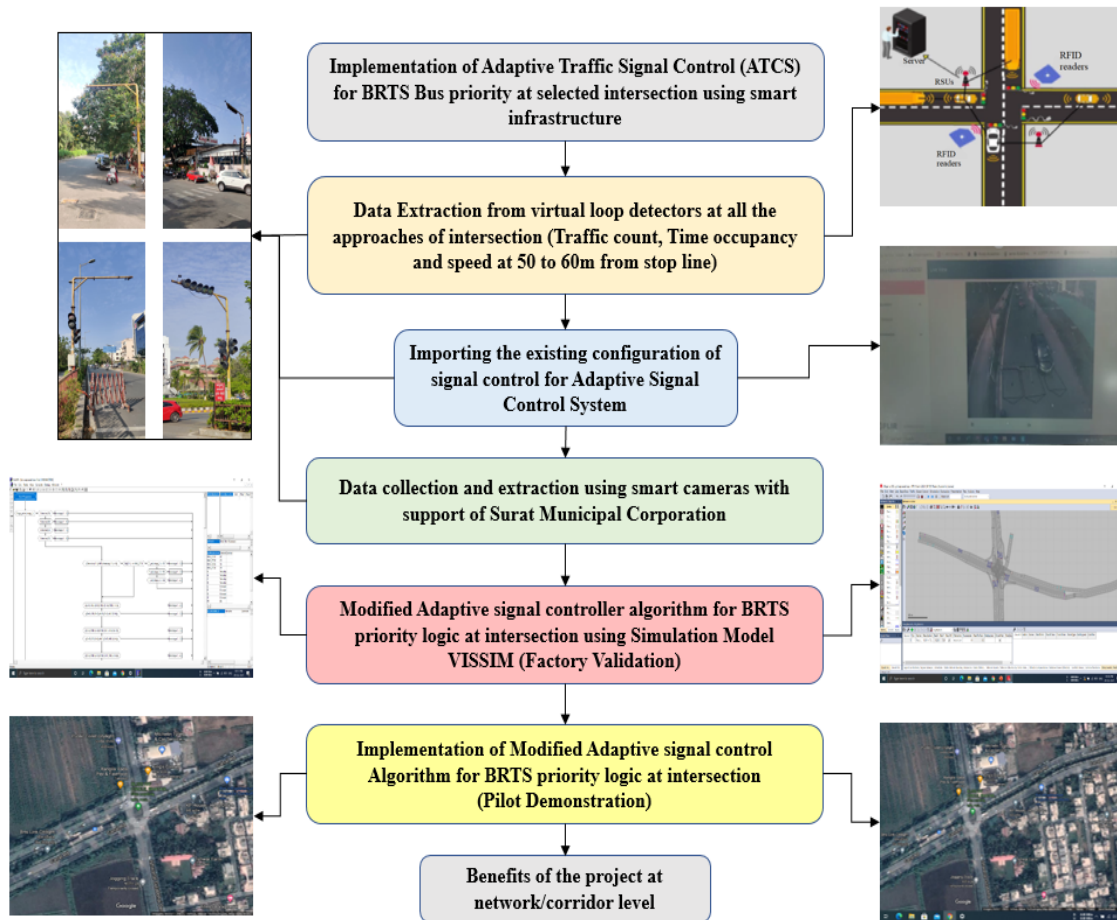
Implementation of Adaptive Traffic Signal Control (ATCS) for BRTS Bus priority at selected intersection using smart infrastructure

Server

RSUs

RFID readers

RFID readers

Data Extraction from virtual loop detectors at all the approaches of intersection (Traffic count, Time occupancy and speed at 50 to 60m from stop line)

Importing the existing configuration of signal control for Adaptive Signal Control System

Data collection and extraction using smart cameras with support of Surat Municipal Corporation

Modified Adaptive signal controller algorithm for BRTS priority logic at intersection using Simulation Model VISSIM (Factory Validation)

Implementation of Modified Adaptive signal control Algorithm for BRTS priority logic at intersection (Pilot Demonstration)

Benefits of the project at network/corridor level

Google

Google